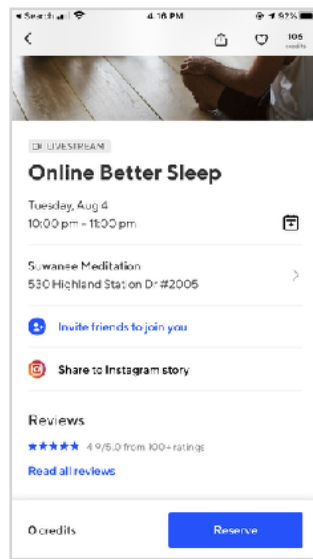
◂ Search 4:16 PM 92%

<

105 credits

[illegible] LIVESTREAM

Online Better Sleep

Tuesday, Aug 4
10:00 pm - 11:00 pm

Suwanee Meditation
530 Highland Station Dr #2005

Invite friends to join you

Share to Instagram story

Reviews

★★★★★ 4.9/5.0 from 100+ ratings

Read all reviews

0 credits

Reserve